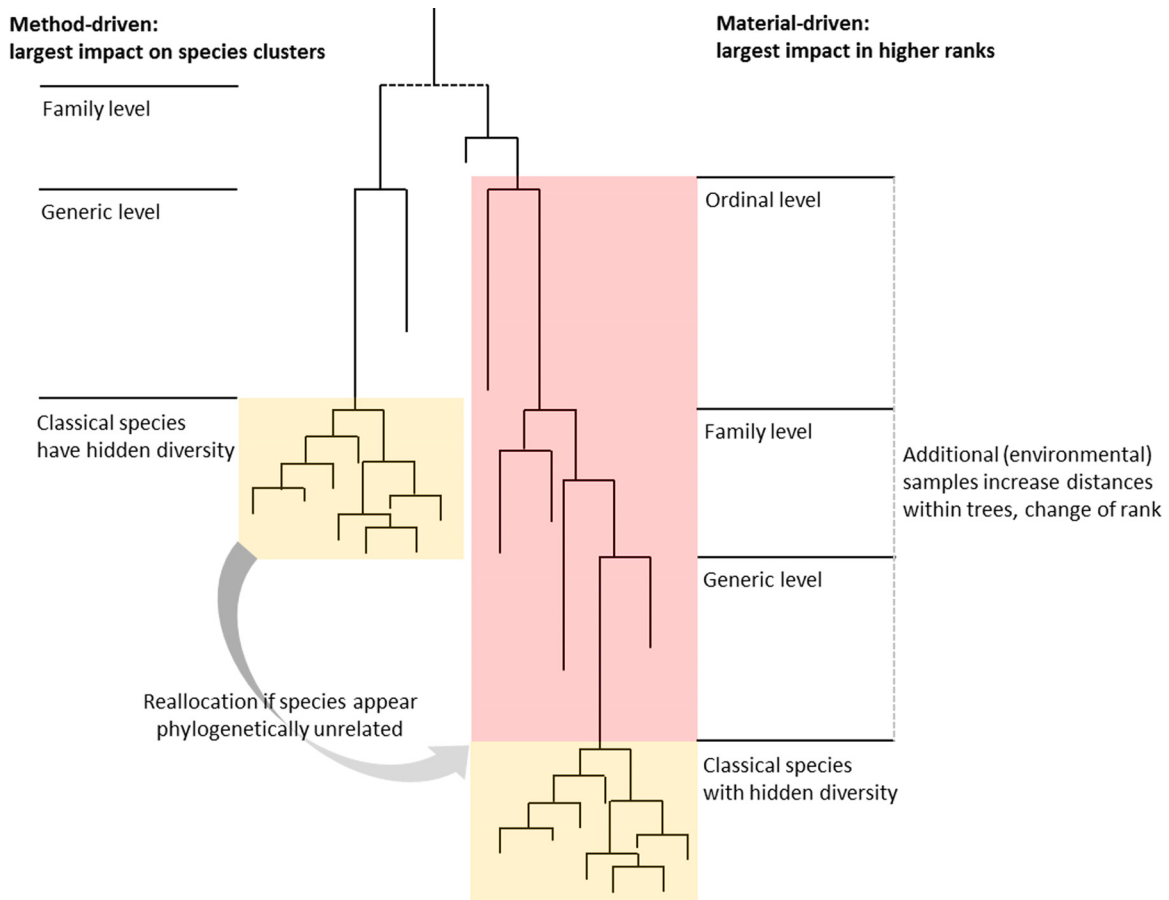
**Method-driven: largest impact on species clusters**

**Material-driven: largest impact in higher ranks**

Family level

Generic level

Classical species have hidden diversity

Ordinal level

Family level

Additional (environmental) samples increase distances within trees, change of rank

Generic level

Reallocation if species appear phylogenetically unrelated

Classical species with hidden diversity